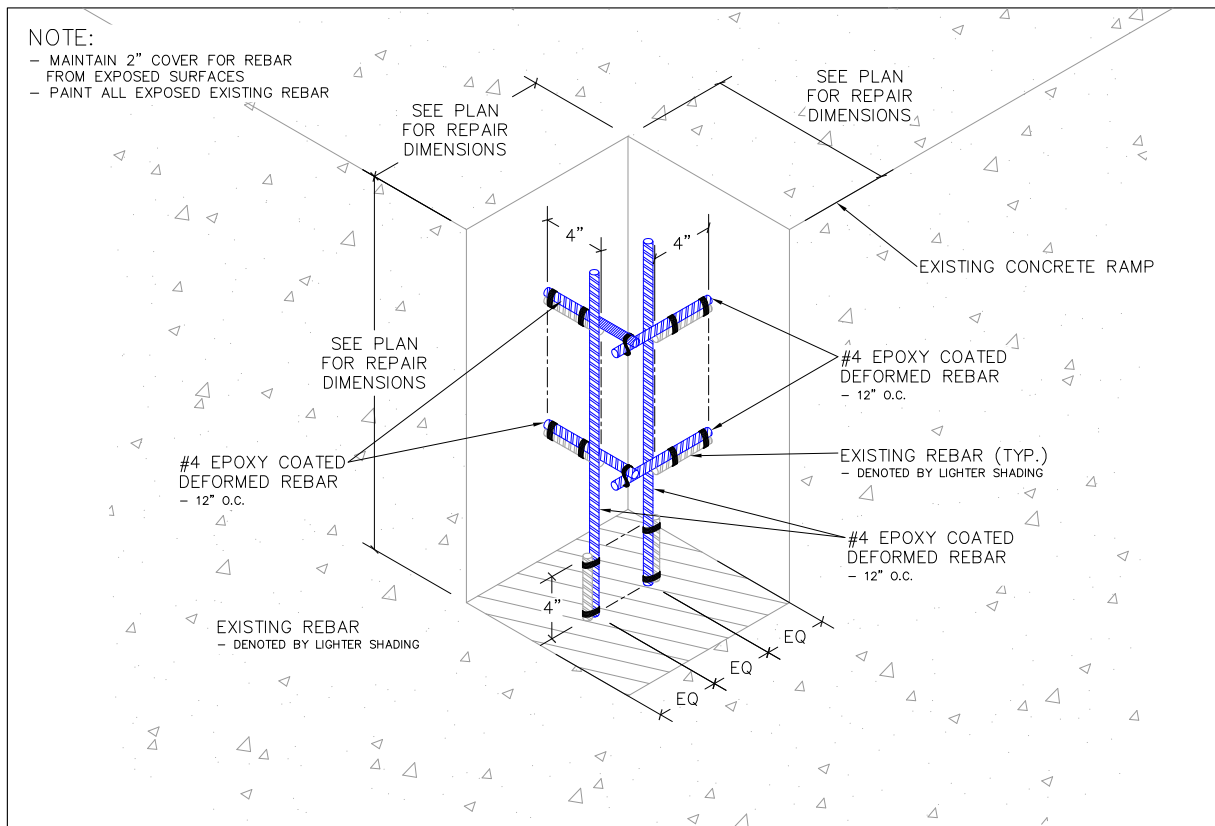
NOTE:
– MAINTAIN 2" COVER FOR REBAR FROM EXPOSED SURFACES
– PAINT ALL EXPOSED EXISTING REBAR

SEE PLAN FOR REPAIR DIMENSIONS

SEE PLAN FOR REPAIR DIMENSIONS

EXISTING CONCRETE RAMP

4"

4"

SEE PLAN FOR REPAIR DIMENSIONS

#4 EPOXY COATED DEFORMED REBAR
– 12" O.C.

#4 EPOXY COATED DEFORMED REBAR
– 12" O.C.

EXISTING REBAR (TYP.)
– DENOTED BY LIGHTER SHADING

#4 EPOXY COATED DEFORMED REBAR
– 12" O.C.

4"

EXISTING REBAR
– DENOTED BY LIGHTER SHADING

EQ

EQ

EQ